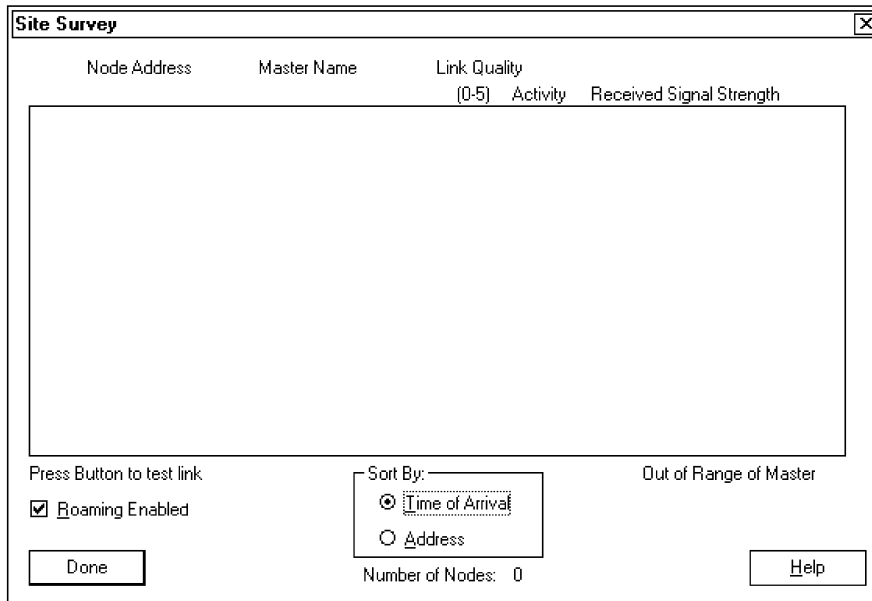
Site Survey

Node Address Master Name Link Quality (0-5) Activity Received Signal Strength

Press Button to test link

Roaming Enabled

Sort By:

Time of Arrival

Address

Out of Range of Master

Done

Number of Nodes: 0

Help